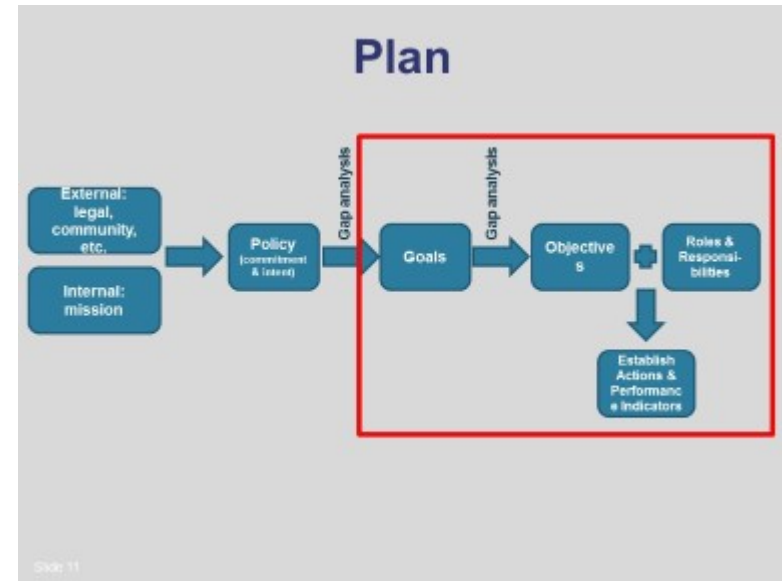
Plan

External: legal, community, etc.

Internal: mission

Policy (commitment & intent)

Gap analysis

Goals

Gap analysis

Objectives

Roles & Responsibilities

Establish Actions & Performance Indicators

Slide 11